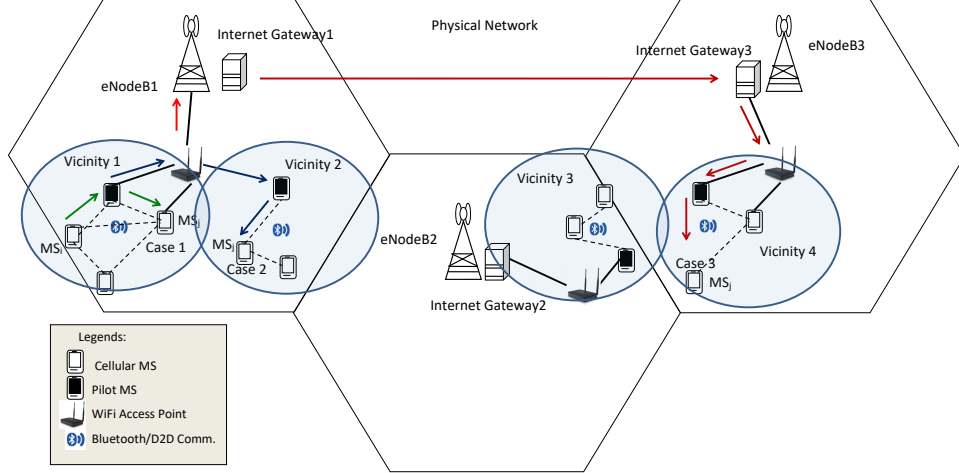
Physical Network

Internet Gateway1

eNodeB1

Internet Gateway3

eNodeB3

Vicinity 1

Vicinity 2

$MS_j$

$MS_i$

Case 1

$MS_i$

Case 2

eNodeB2

Vicinity 3

Internet Gateway2

Case 3

$MS_j$

Vicinity 4

Legends:

Cellular MS

Pilot MS

WiFi Access Point

Bluetooth/D2D Comm.